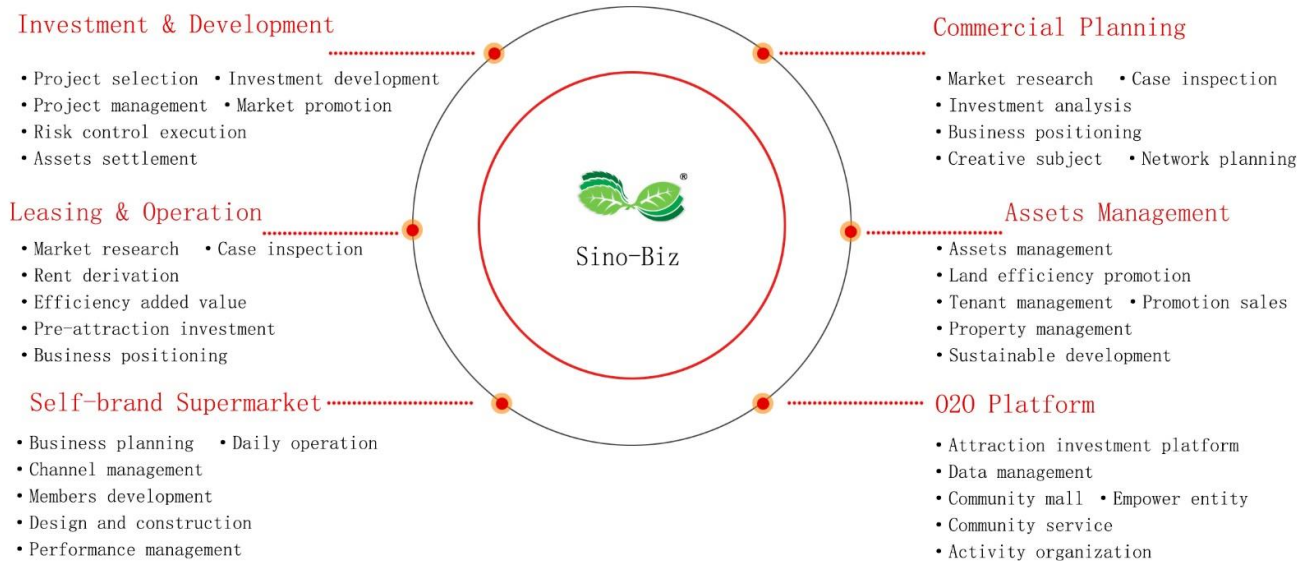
Investment & Development

• Project selection • Investment development
• Project management • Market promotion
• Risk control execution
• Assets settlement

Leasing & Operation

• Market research • Case inspection
• Rent derivation
• Efficiency added value
• Pre-attraction investment
• Business positioning

Self-brand Supermarket

• Business planning • Daily operation
• Channel management
• Members development
• Design and construction
• Performance management

Sino-Biz

Commercial Planning

• Market research • Case inspection
• Investment analysis
• Business positioning
• Creative subject • Network planning

Assets Management

• Assets management
• Land efficiency promotion
• Tenant management • Promotion sales
• Property management
• Sustainable development

O2O Platform

• Attraction investment platform
• Data management
• Community mall • Empower entity
• Community service
• Activity organization